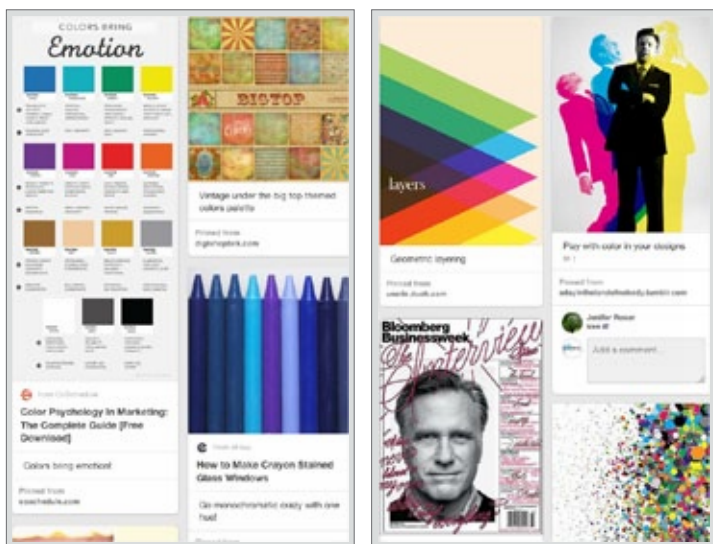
COLORS BRING
Emotion

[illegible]

Color Psychology in Marketing: The Complete Guide [Free Download]

Colors bring emotion!

Pinned from
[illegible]

BIGTOP

Vintage under the big top themed colors palette

Pinned from
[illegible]

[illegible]

How to Make Crayon Stained Glass Windows

Go monochromatic crazy with one hue!

layers

Geometric layering

Pinned from
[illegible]

Bloomberg Businessweek

Play with color in your designs

Pinned from
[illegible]

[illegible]

Add a comment...